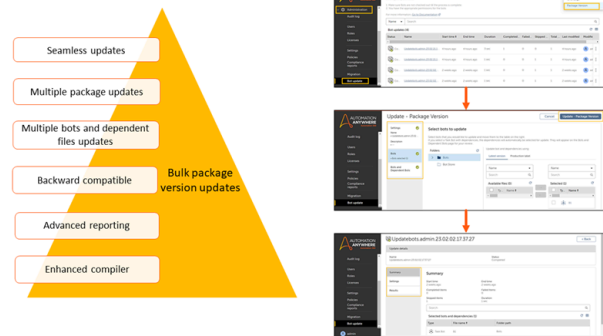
Seamless updates

Multiple package updates

Multiple bots and dependent files updates

Backward compatible

Advanced reporting

Enhanced compiler

Bulk package version updates

Administration
Audit log
Users
Roles
Licenses
Settings
Policies
Compliance reports
Migration
Bot update

Bot updates (5)

Update package version

AUTOMATION ANYWHERE

Update – Package Version

Cancel

Update – Package Version

Select bots to update

Folders

Available files (5)

Selected (0)

Updatebots.admin.23.02.02.17.37.27

< Back

Summary